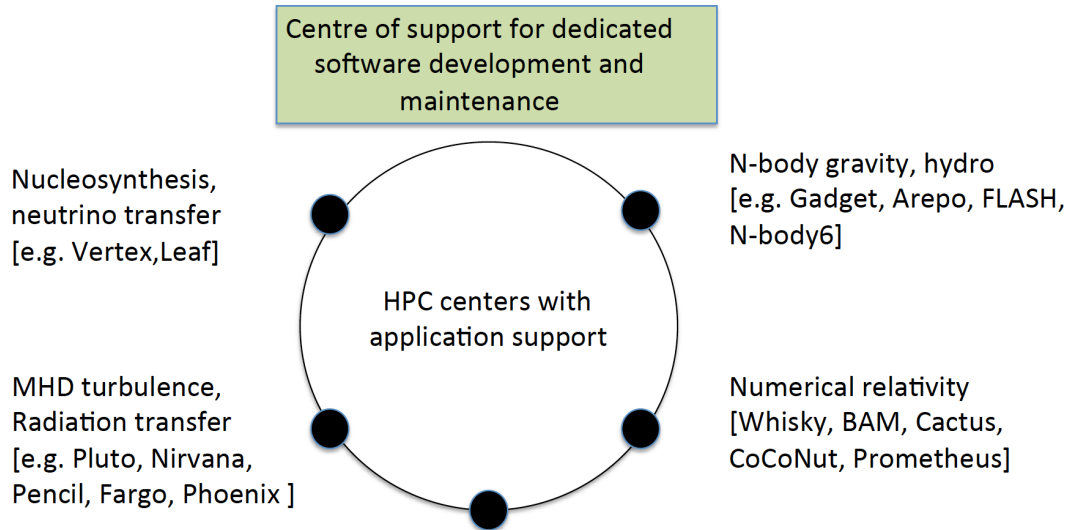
Centre of support for dedicated software development and maintenance

Nucleosynthesis, neutrino transfer [e.g. Vertex,Leaf]

N-body gravity, hydro [e.g. Gadget, Arepo, FLASH, N-body6]

HPC centers with application support

MHD turbulence, Radiation transfer [e.g. Pluto, Nirvana, Pencil, Fargo, Phoenix ]

Numerical relativity [Whisky, BAM, Cactus, CoCoNut, Prometheus]